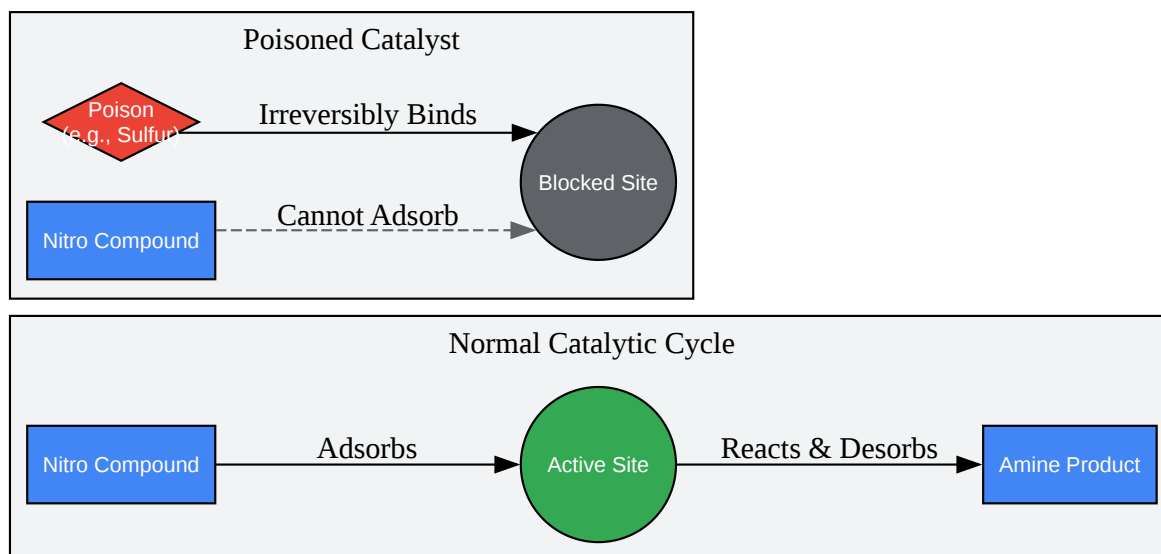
Poisoned Catalyst

Poison
(e.g., Sulfur)

Irreversibly Binds

Blocked Site

Nitro Compound

Cannot Adsorb

Normal Catalytic Cycle

Nitro Compound

Adsorbs

Active Site

Reacts & Desorbs

Amine Product